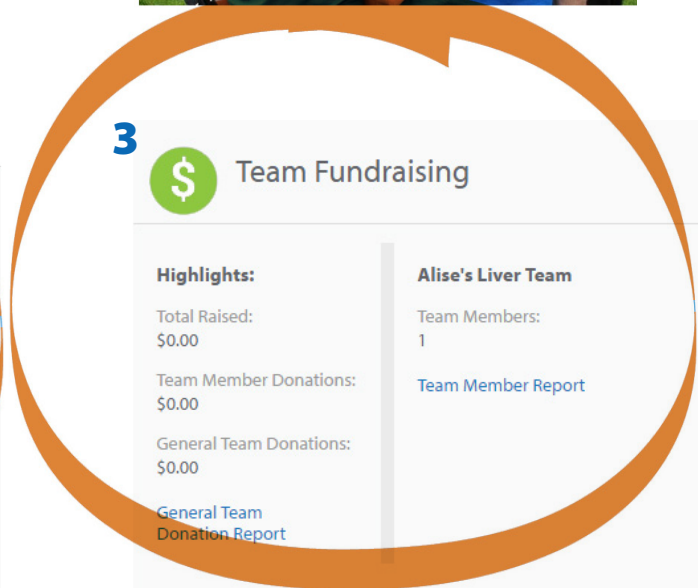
3

$

Team Fundraising

Highlights:

Total Raised:
$0.00

Team Member Donations:
$0.00

General Team Donations:
$0.00

General Team Donation Report

Alise's Liver Team

Team Members:
1

Team Member Report